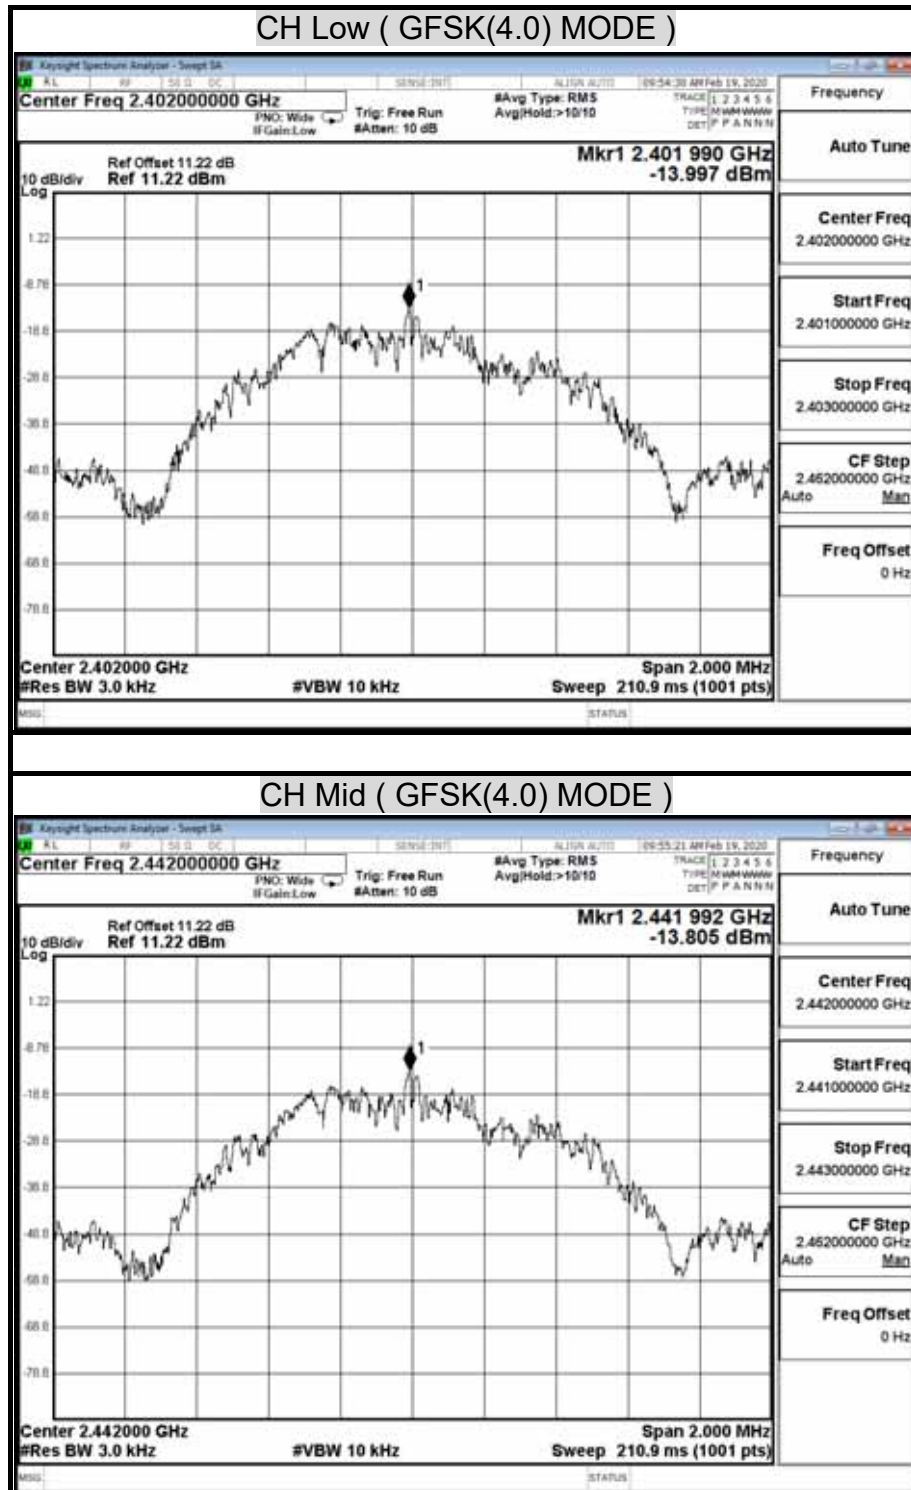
CH Low ( GFSK(4.0) MODE )

Keysight Spectrum Analyzer - Swept SA
RL RF 50 Ω DC SENSE:INT ALIGN AUTO 09:54:30 AM Feb 19, 2020
Center Freq 2.402000000 GHz
PNO: Wide IFGain:Low
Trig: Free Run
#Atten: 10 dB
#Avg Type: RMS
Avg|Hold:>10/10
TRACE 1 2 3 4 5 6
TYPE M WWWWW
DET P P A N N N
Frequency

Ref Offset 11.22 dB
10 dB/div Ref 11.22 dBm
Log
Mkr1 2.401 990 GHz
-13.997 dBm

1.22
-8.78
-18.8
-28.8
-38.8
-48.8
-58.8
-68.8
-78.8

1

Center 2.402000 GHz
#Res BW 3.0 kHz
#VBW 10 kHz
Span 2.000 MHz
Sweep 210.9 ms (1001 pts)
MSG
STATUS

Auto Tune
Center Freq
2.402000000 GHz
Start Freq
2.401000000 GHz
Stop Freq
2.403000000 GHz
CF Step
2.462000000 GHz
Auto Man
Freq Offset
0 Hz

CH Mid ( GFSK(4.0) MODE )

Keysight Spectrum Analyzer - Swept SA
RL RF 50 Ω DC SENSE:INT ALIGN AUTO 09:55:21 AM Feb 19, 2020
Center Freq 2.442000000 GHz
PNO: Wide IFGain:Low
Trig: Free Run
#Atten: 10 dB
#Avg Type: RMS
Avg|Hold:>10/10
TRACE 1 2 3 4 5 6
TYPE M WWWWW
DET P P A N N N
Frequency

Ref Offset 11.22 dB
10 dB/div Ref 11.22 dBm
Log
Mkr1 2.441 992 GHz
-13.805 dBm

1.22
-8.78
-18.8
-28.8
-38.8
-48.8
-58.8
-68.8
-78.8

1

Center 2.442000 GHz
#Res BW 3.0 kHz
#VBW 10 kHz
Span 2.000 MHz
Sweep 210.9 ms (1001 pts)
MSG
STATUS

Auto Tune
Center Freq
2.442000000 GHz
Start Freq
2.441000000 GHz
Stop Freq
2.443000000 GHz
CF Step
2.462000000 GHz
Auto Man
Freq Offset
0 Hz